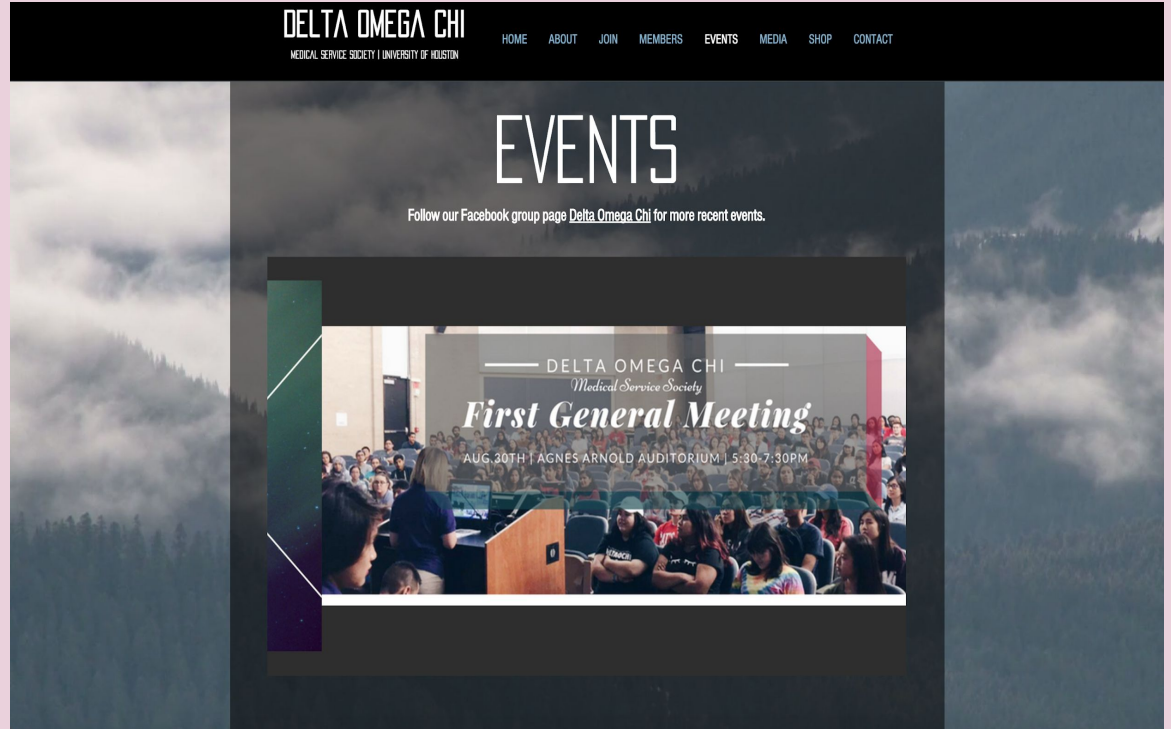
DELTA OMEGA CHI
MEDICAL SERVICE SOCIETY | UNIVERSITY OF HOUSTON

HOME ABOUT JOIN MEMBERS EVENTS MEDIA SHOP CONTACT

EVENTS

Follow our Facebook group page Delta Omega Chi for more recent events.

DELTA OMEGA CHI
Medical Service Society
First General Meeting
AUG.30TH | AGNES ARNOLD AUDITORIUM | 5:30-7:30PM